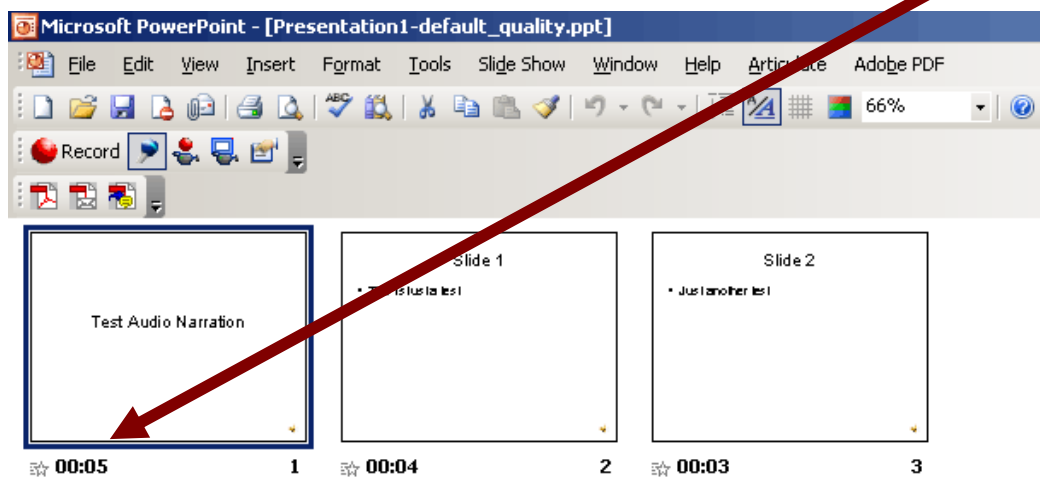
Microsoft PowerPoint - [Presentation1-default_quality.ppt]

File Edit View Insert Format Tools Slide Show Window Help Articulate Adobe PDF

66%

Record

Test Audio Narration

00:05 1

Slide 1

• This is just a test

00:04 2

Slide 2

• Just another test

00:03 3